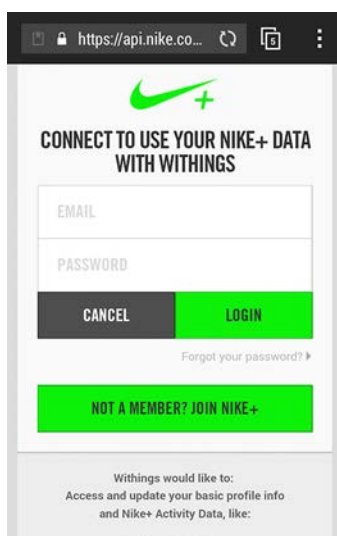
https://api.nike.co...

5

+

CONNECT TO USE YOUR NIKE+ DATA WITH WITHINGS

EMAIL

PASSWORD

CANCEL

LOGIN

Forgot your password?

NOT A MEMBER? JOIN NIKE+

Withings would like to:
Access and update your basic profile info and Nike+ Activity Data, like: